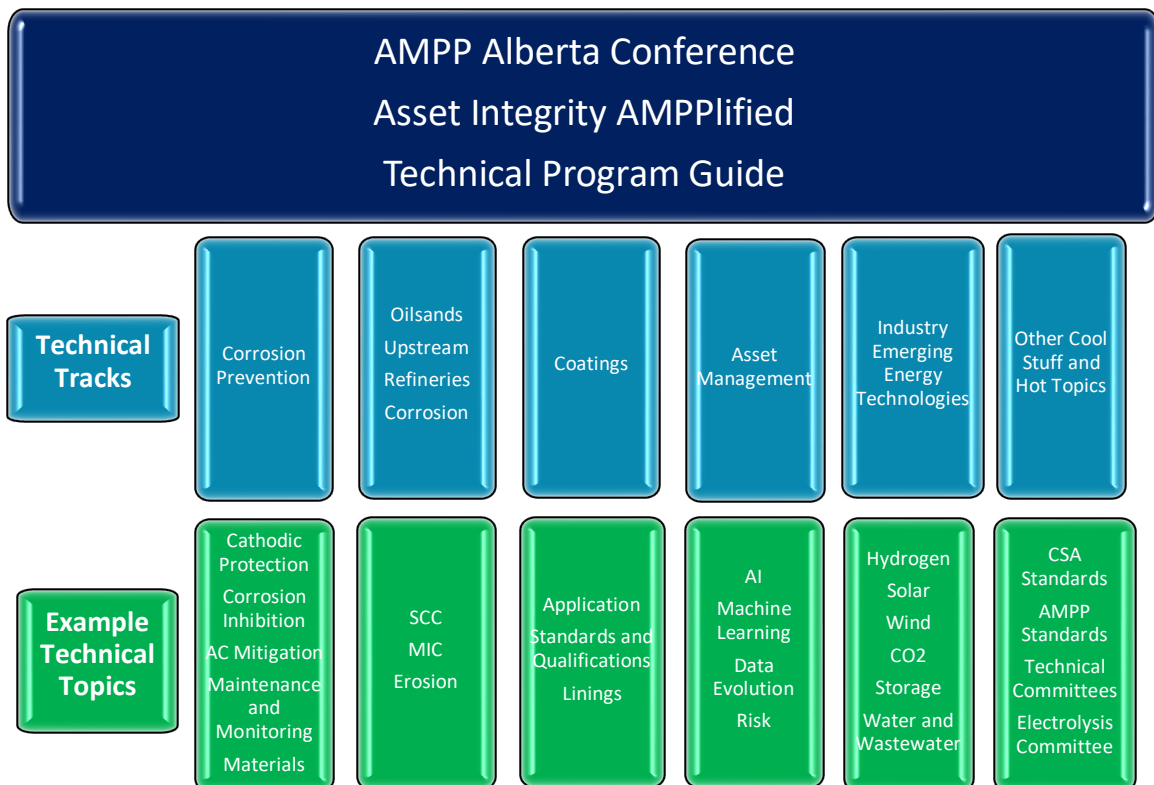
AMPP Alberta Conference
Asset Integrity AMPPlified
Technical Program Guide

Technical Tracks

Corrosion Prevention

Oilsands
Upstream
Refineries
Corrosion

Coatings

Asset Management

Industry Emerging Energy Technologies

Other Cool Stuff and Hot Topics

Example Technical Topics

Cathodic Protection
Corrosion Inhibition
AC Mitigation
Maintenance and Monitoring
Materials

SCC
MIC
Erosion

Application
Standards and Qualifications
Linings

AI
Machine Learning
Data Evolution
Risk

Hydrogen
Solar
Wind
CO2
Storage
Water and Wastewater

CSA Standards
AMPP Standards
Technical Committees
Electrolysis Committee